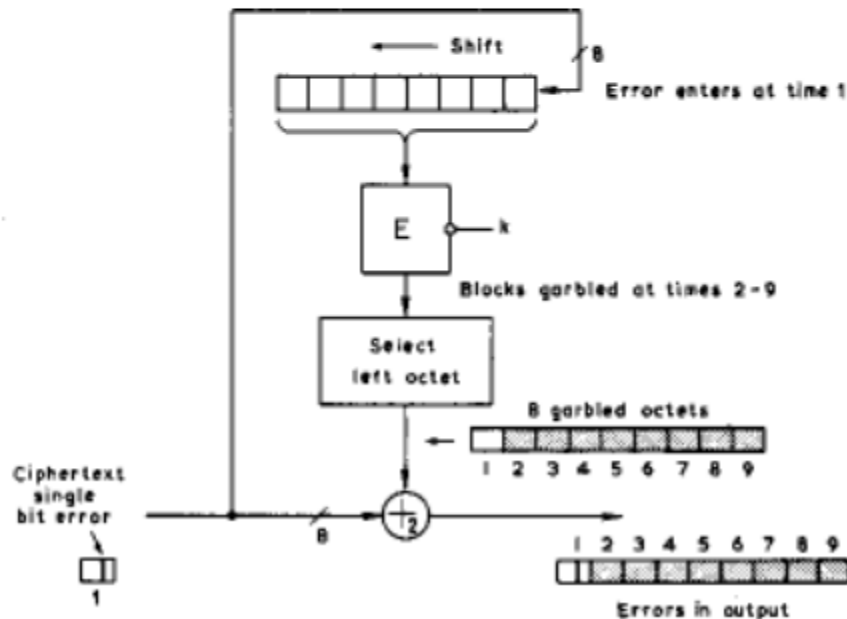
Shift

8

Error enters at time 1

E

k

Blocks garbled at times 2-9

Select left octet

8 garbled octets

1 2 3 4 5 6 7 8 9

Ciphertext single bit error

1

8

$+_2$

1 2 3 4 5 6 7 8 9

Errors in output